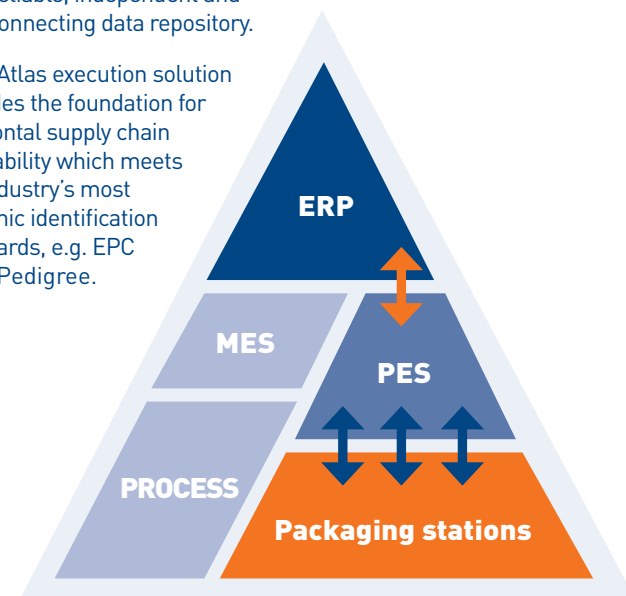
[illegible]eliable, independent and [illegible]onnecting data repository.

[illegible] Atlas execution solution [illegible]des the foundation for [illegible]ontal supply chain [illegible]ability which meets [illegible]dustry's most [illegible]nic identification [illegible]ards, e.g. EPC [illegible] Pedigree.

ERP

MES

PES

PROCESS

Packaging stations